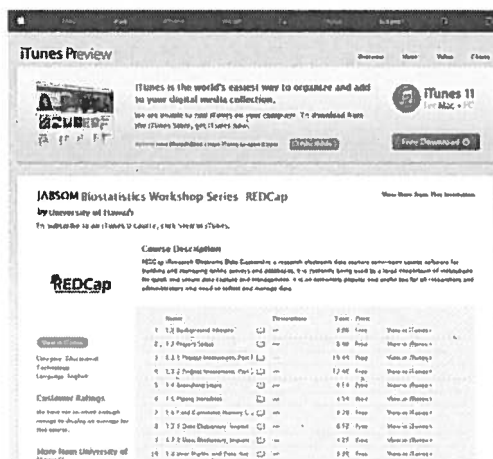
iTunes Preview

iTunes is the world's easiest way to organize and add to your digital media collection.

iTunes 11
for Mac + PC

Free Download

JABSOM Biostatistics Workshop Series REDCap
by University of Hawaii

REDCap

Course Description

| | Name | | Time | Price | |
|---|---|---|---|---|---|
| 1 | 1.1 Background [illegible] | | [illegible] | Free | View in iTunes |
| 2 | 1.2 Project Setup | | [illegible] | Free | View in iTunes |
| 3 | 1.3.1 Project Instruments, Part 1 | | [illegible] | Free | View in iTunes |
| 4 | 1.3.2 Project Instruments, Part 2 | | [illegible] | Free | View in iTunes |
| 5 | 1.4 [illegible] | | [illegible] | Free | View in iTunes |
| 6 | 1.5 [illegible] | | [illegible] | Free | View in iTunes |
| 7 | 1.6 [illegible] | | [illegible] | Free | View in iTunes |
| 8 | 1.7.1 Data Dictionary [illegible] | | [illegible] | Free | View in iTunes |
| 9 | 1.7.2 Data Dictionary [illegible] | | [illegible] | Free | View in iTunes |
| 10 | 1.8 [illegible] | | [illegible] | Free | View in iTunes |

Customer Ratings

More From University of Hawaii